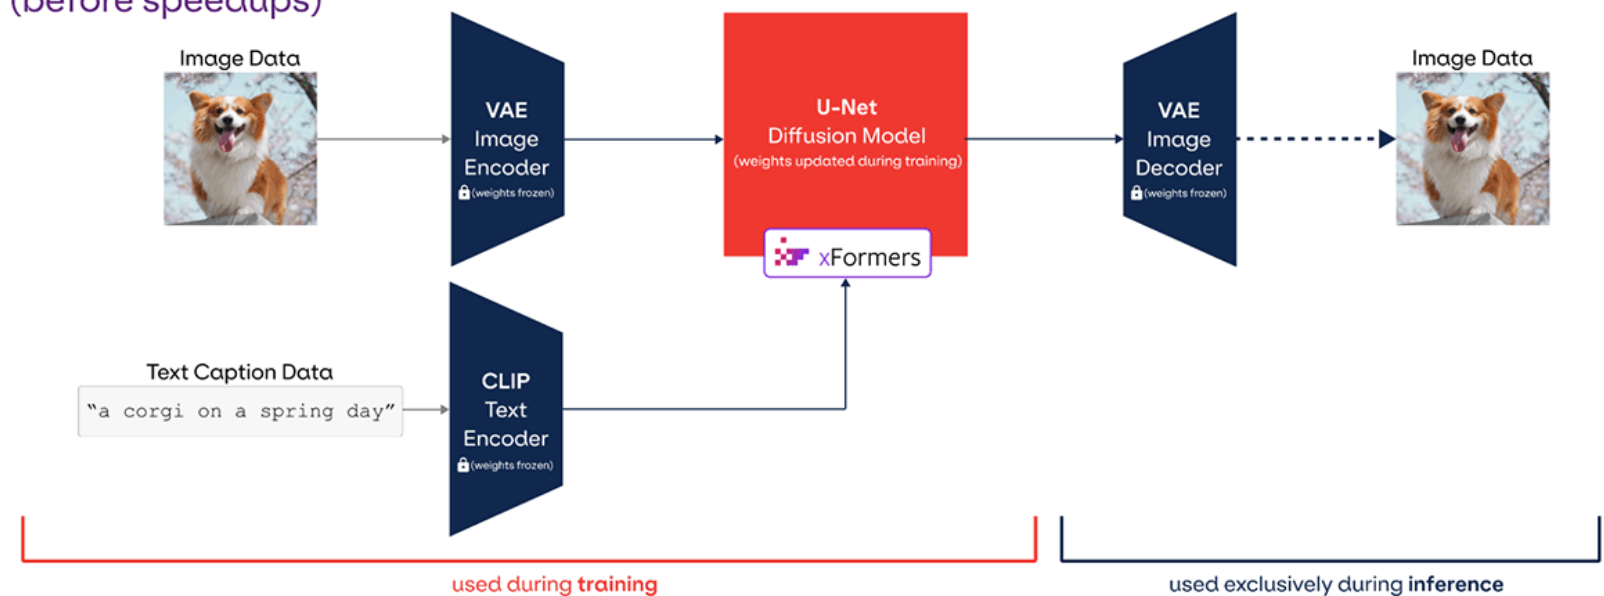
(before speedups)

Image Data

VAE Image Encoder (weights frozen)

U-Net Diffusion Model (weights updated during training)

xFormers

VAE Image Decoder (weights frozen)

Image Data

Text Caption Data

"a corgi on a spring day"

CLIP Text Encoder (weights frozen)

used during **training**

used exclusively during **inference**